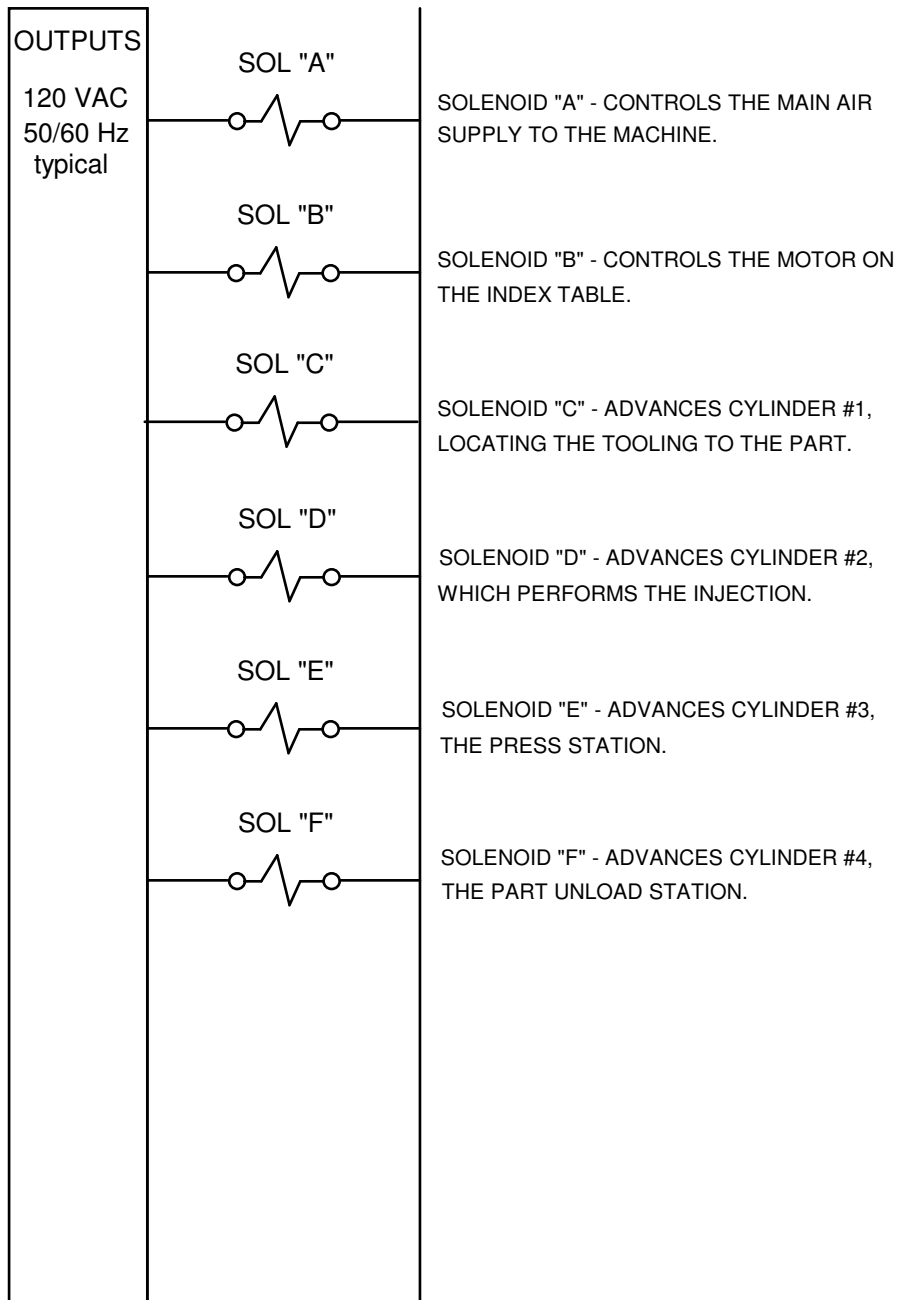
OUTPUTS

120 VAC
50/60 Hz
typical

SOL "A"

SOLENOID "A" - CONTROLS THE MAIN AIR SUPPLY TO THE MACHINE.

SOL "B"

SOLENOID "B" - CONTROLS THE MOTOR ON THE INDEX TABLE.

SOL "C"

SOLENOID "C" - ADVANCES CYLINDER #1, LOCATING THE TOOLING TO THE PART.

SOL "D"

SOLENOID "D" - ADVANCES CYLINDER #2, WHICH PERFORMS THE INJECTION.

SOL "E"

SOLENOID "E" - ADVANCES CYLINDER #3, THE PRESS STATION.

SOL "F"

SOLENOID "F" - ADVANCES CYLINDER #4, THE PART UNLOAD STATION.